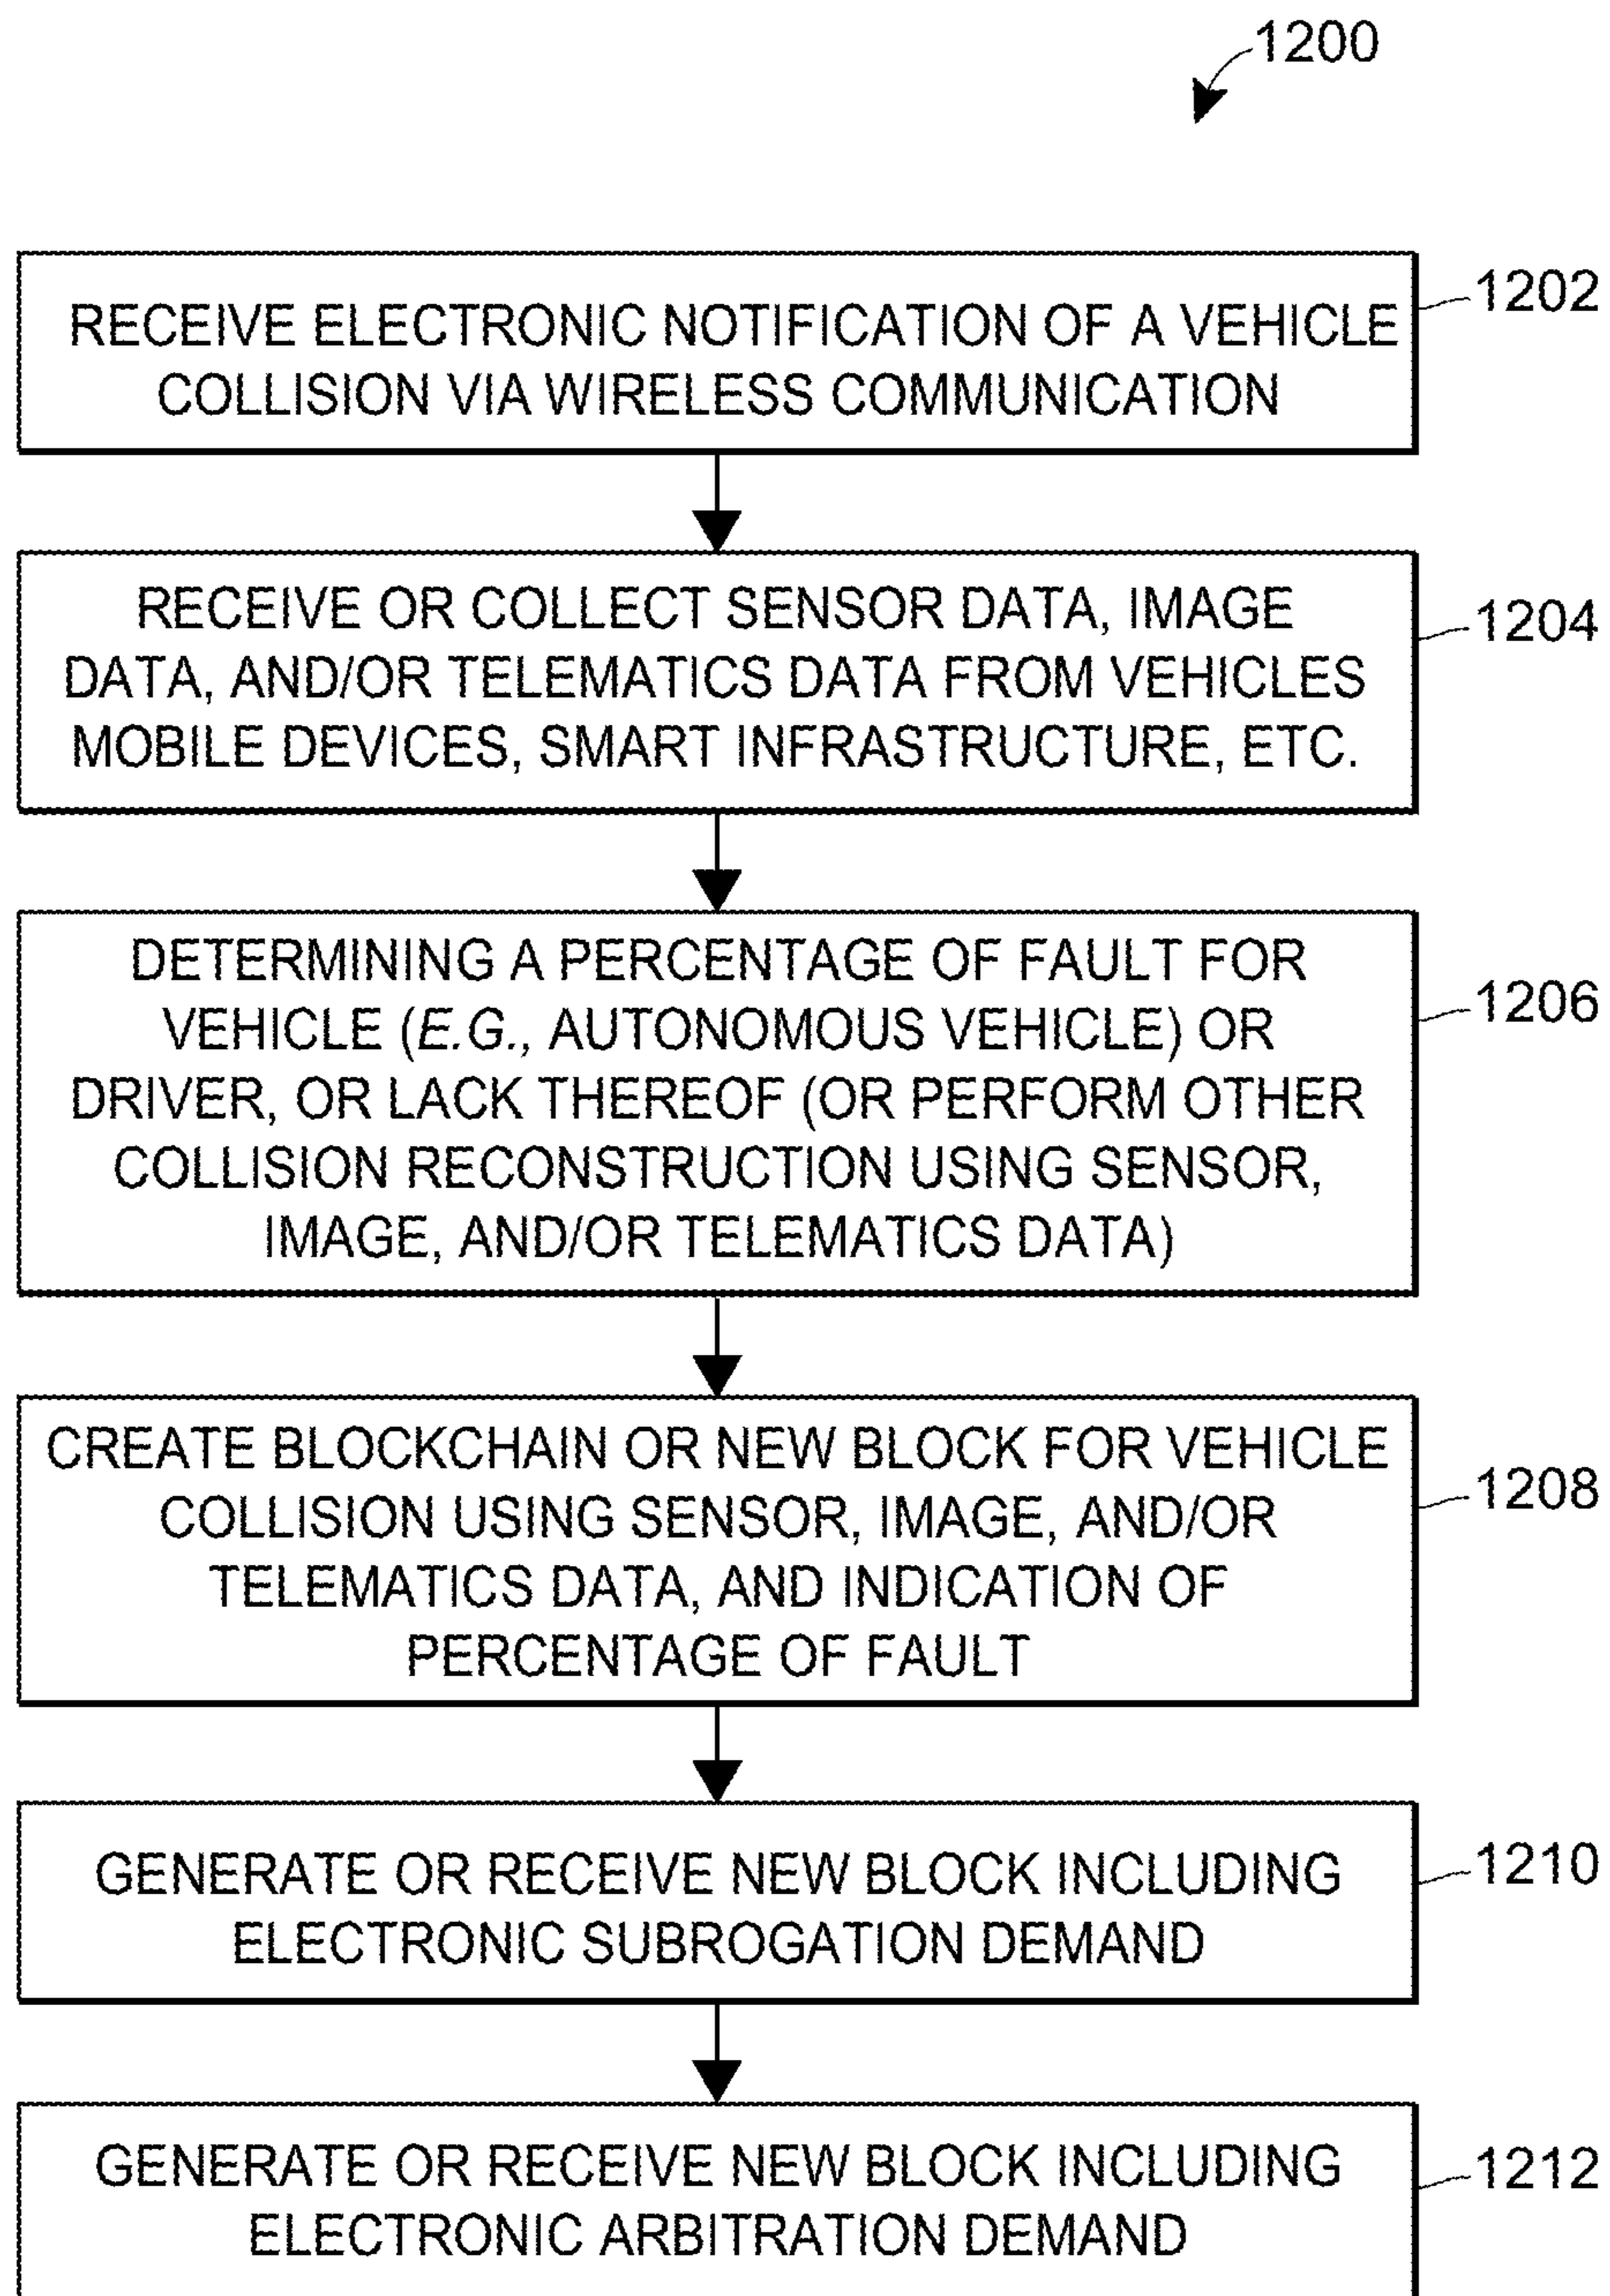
1200

RECEIVE ELECTRONIC NOTIFICATION OF A VEHICLE COLLISION VIA WIRELESS COMMUNICATION

1202

RECEIVE OR COLLECT SENSOR DATA, IMAGE DATA, AND/OR TELEMATICS DATA FROM VEHICLES MOBILE DEVICES, SMART INFRASTRUCTURE, ETC.

1204

DETERMINING A PERCENTAGE OF FAULT FOR VEHICLE (E.G., AUTONOMOUS VEHICLE) OR DRIVER, OR LACK THEREOF (OR PERFORM OTHER COLLISION RECONSTRUCTION USING SENSOR, IMAGE, AND/OR TELEMATICS DATA)

1206

CREATE BLOCKCHAIN OR NEW BLOCK FOR VEHICLE COLLISION USING SENSOR, IMAGE, AND/OR TELEMATICS DATA, AND INDICATION OF PERCENTAGE OF FAULT

1208

GENERATE OR RECEIVE NEW BLOCK INCLUDING ELECTRONIC SUBROGATION DEMAND

1210

GENERATE OR RECEIVE NEW BLOCK INCLUDING ELECTRONIC ARBITRATION DEMAND

1212